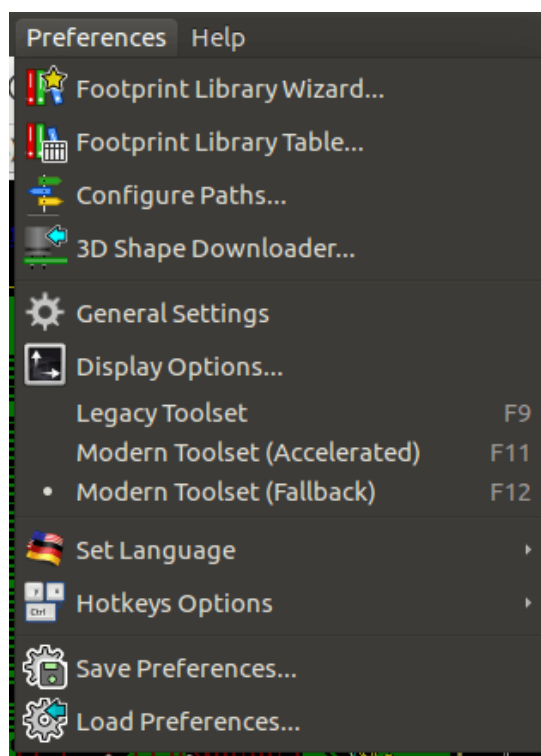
Preferences Help

Footprint Library Wizard...
Footprint Library Table...
Configure Paths...
3D Shape Downloader...

General Settings
Display Options...
Legacy Toolset F9
Modern Toolset (Accelerated) F11
• Modern Toolset (Fallback) F12

Set Language
Ctrl Hotkeys Options

Save Preferences...
Load Preferences...